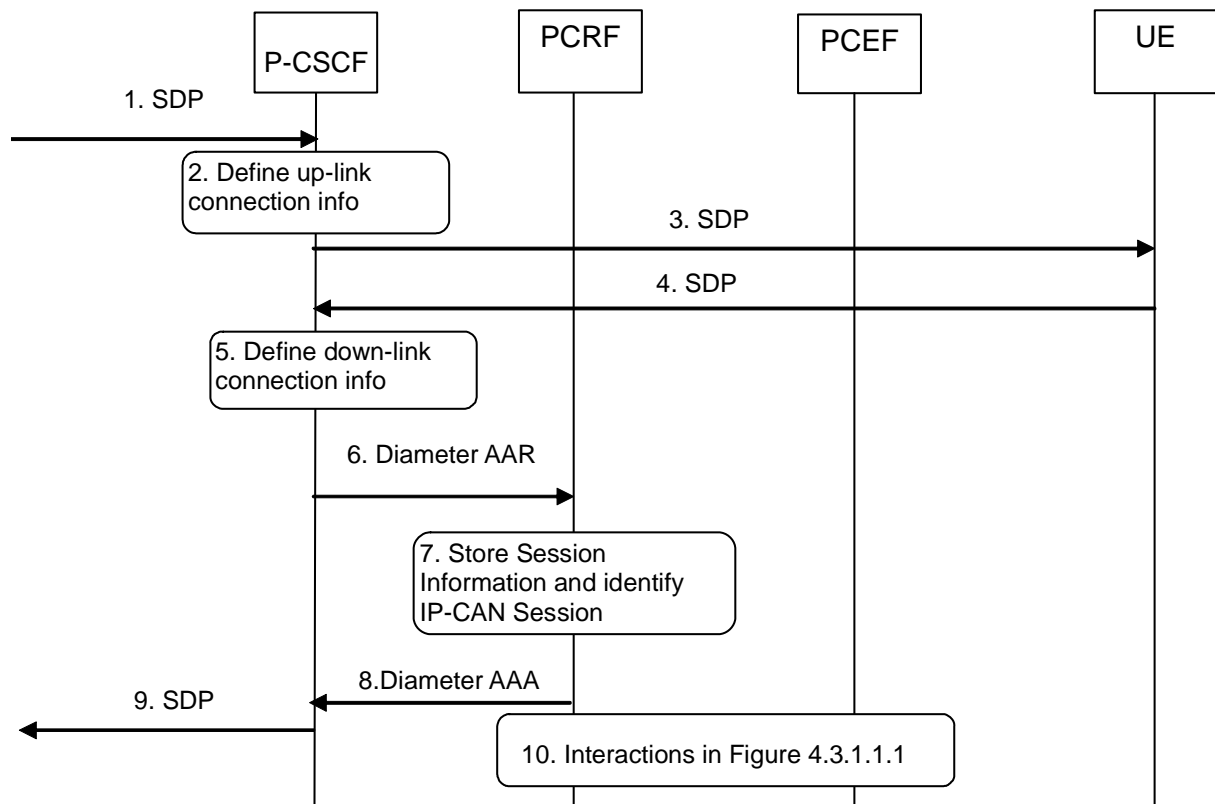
P-CSCF

PCRF

PCEF

UE

1. SDP

2. Define up-link connection info

3. SDP

4. SDP

5. Define down-link connection info

6. Diameter AAR

7. Store Session Information and identify IP-CAN Session

8.Diameter AAA

9. SDP

10. Interactions in Figure 4.3.1.1.1